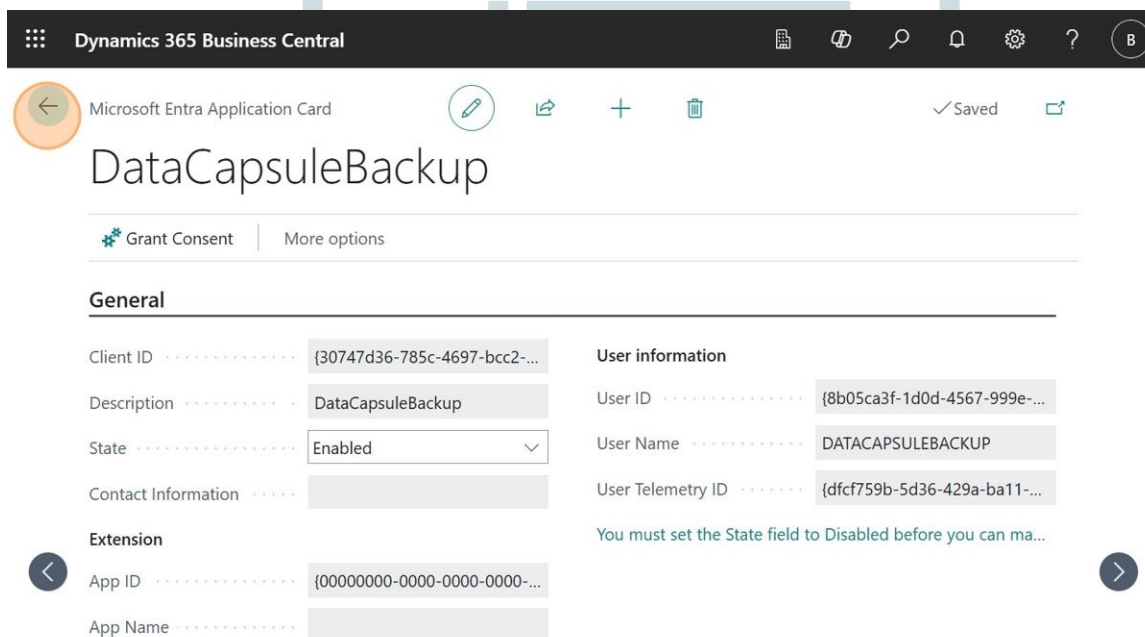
Dynamics 365 Business Central

B

Microsoft Entra Application Card

✓Saved

DataCapsuleBackup

Grant Consent | More options

General

Client ID {30747d36-785c-4697-bcc2-...

Description DataCapsuleBackup

State Enabled

Contact Information

Extension

App ID {00000000-0000-0000-0000-...

App Name

User information

User ID {8b05ca3f-1d0d-4567-999e-...

User Name DATACAPSULEBACKUP

User Telemetry ID {dfcf759b-5d36-429a-ba11-...

You must set the State field to Disabled before you can ma...